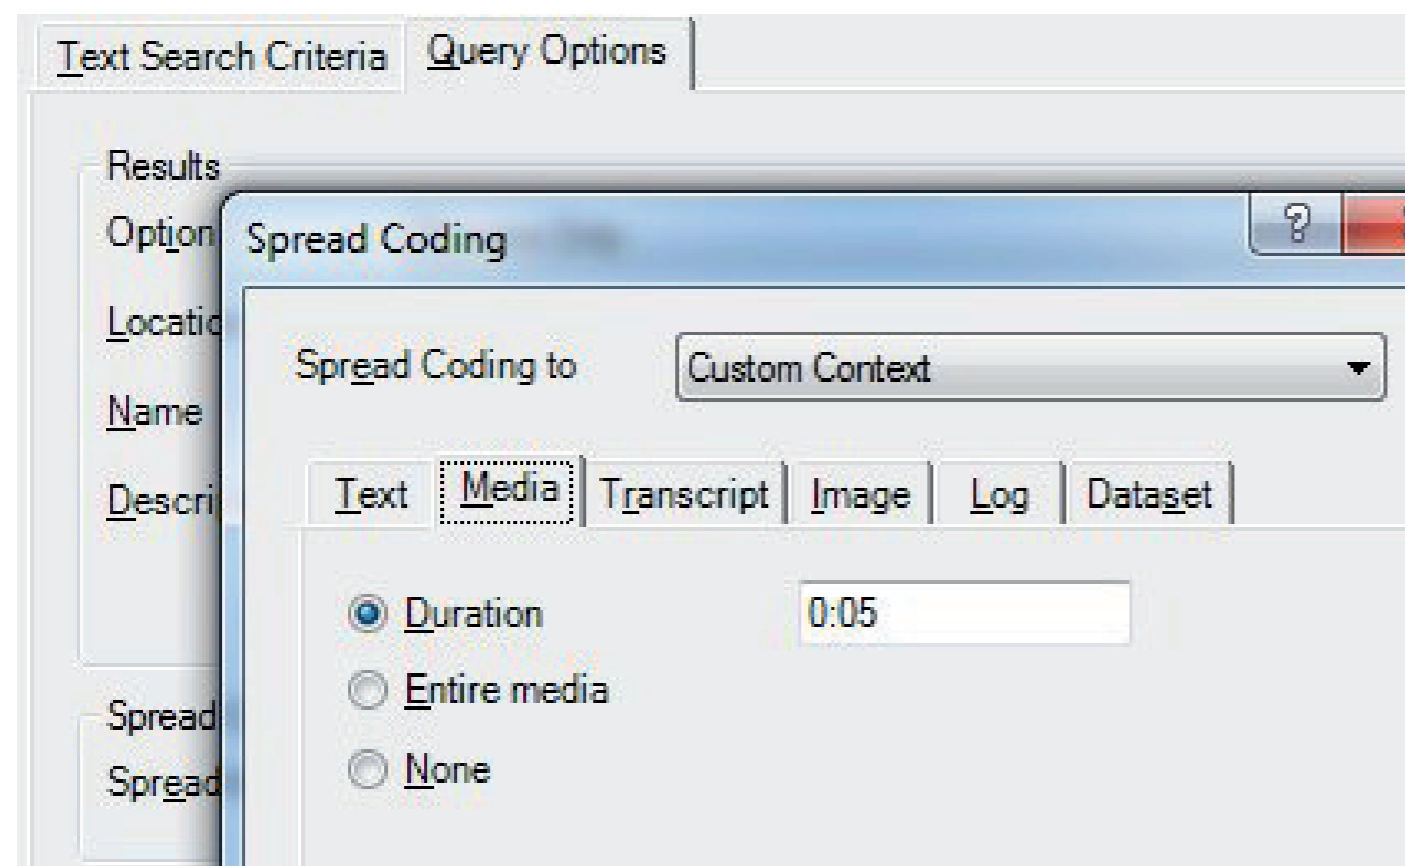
Text Search Criteria | Query Options

Results
Option
Locatio
Name
Descri
Spread
Spread

Spread Coding
?
Spread Coding to
Custom Context

Text | Media | Transcript | Image | Log | Dataset

Duration
0:05
Entire media
None